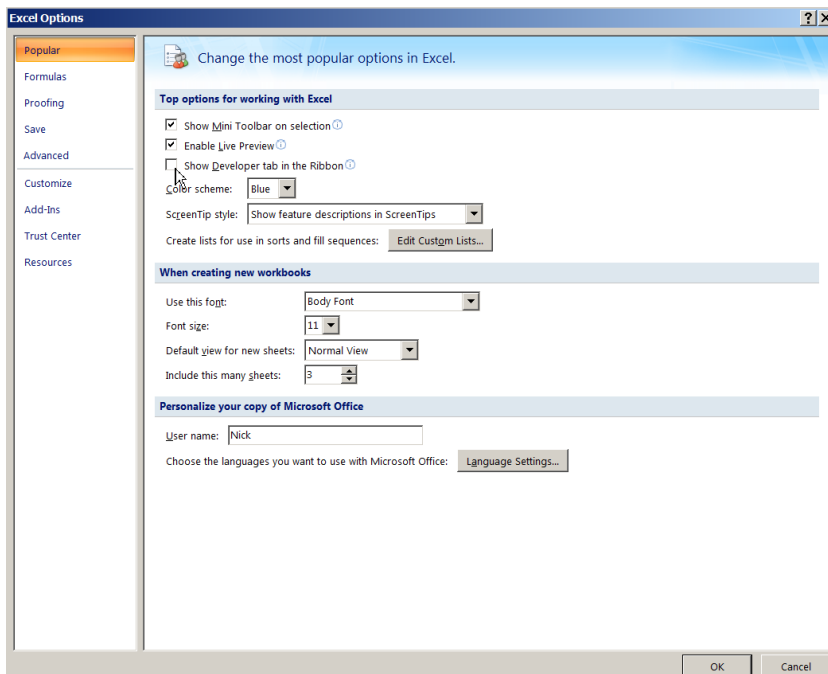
Excel Options

?

Popular
Formulas
Proofing
Save
Advanced
Customize
Add-Ins
Trust Center
Resources

Change the most popular options in Excel.

Top options for working with Excel

Show Mini Toolbar on selection
Enable Live Preview
Show Developer tab in the Ribbon
Color scheme: Blue
ScreenTip style: Show feature descriptions in ScreenTips
Create lists for use in sorts and fill sequences: Edit Custom Lists...

When creating new workbooks

Use this font: Body Font
Font size: 11
Default view for new sheets: Normal View
Include this many sheets: 3

Personalize your copy of Microsoft Office

User name: Nick
Choose the languages you want to use with Microsoft Office: Language Settings...

OK
Cancel